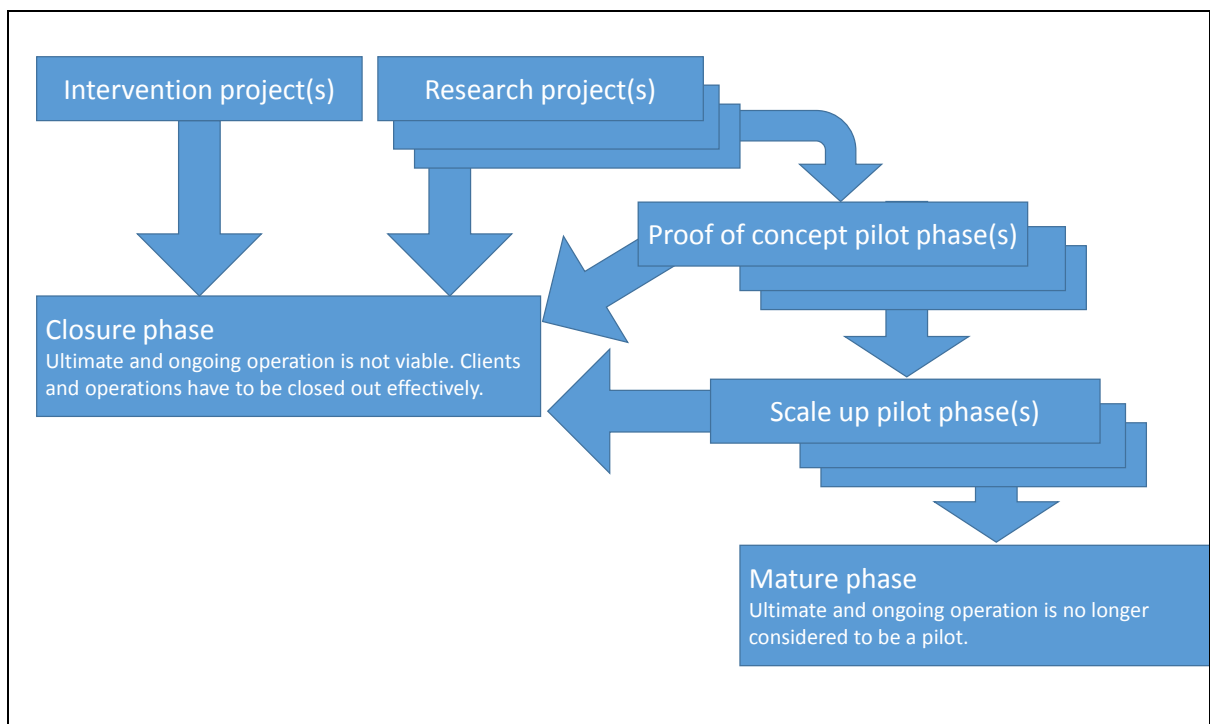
Intervention project(s)

Research project(s)

Proof of concept pilot phase(s)

Closure phase
Ultimate and ongoing operation is not viable. Clients and operations have to be closed out effectively.

Scale up pilot phase(s)

Mature phase
Ultimate and ongoing operation is no longer considered to be a pilot.